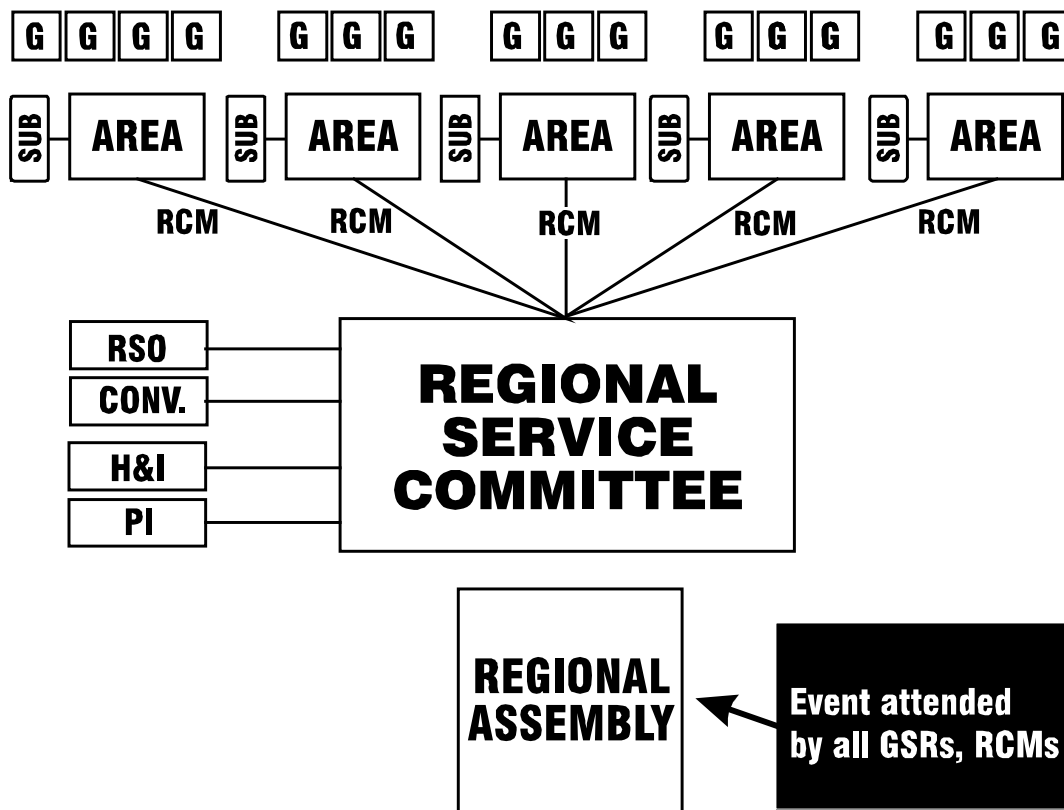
G G G G   G G G   G G G   G G G   G G G

SUB AREA   SUB AREA   SUB AREA   SUB AREA   SUB AREA

RCM   RCM   RCM   RCM   RCM

RSO

CONV.

H&I

PI

REGIONAL SERVICE COMMITTEE

REGIONAL ASSEMBLY

Event attended by all GSRs, RCMs